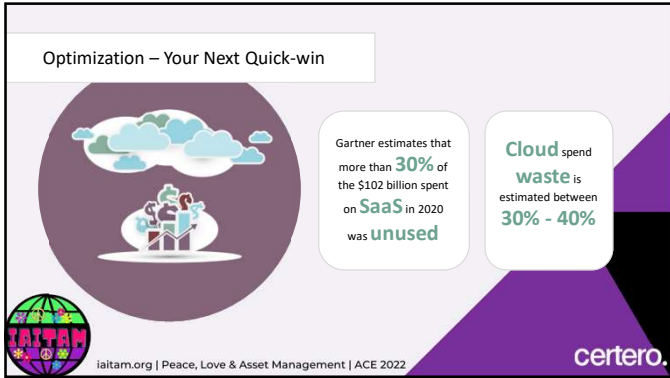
Optimization – Your Next Quick-win

Gartner estimates that more than 30% of the $102 billion spent on SaaS in 2020 was unused

Cloud spend waste is estimated between 30% - 40%

IAITAM

iaitam.org | Peace, Love & Asset Management | ACE 2022

certero.